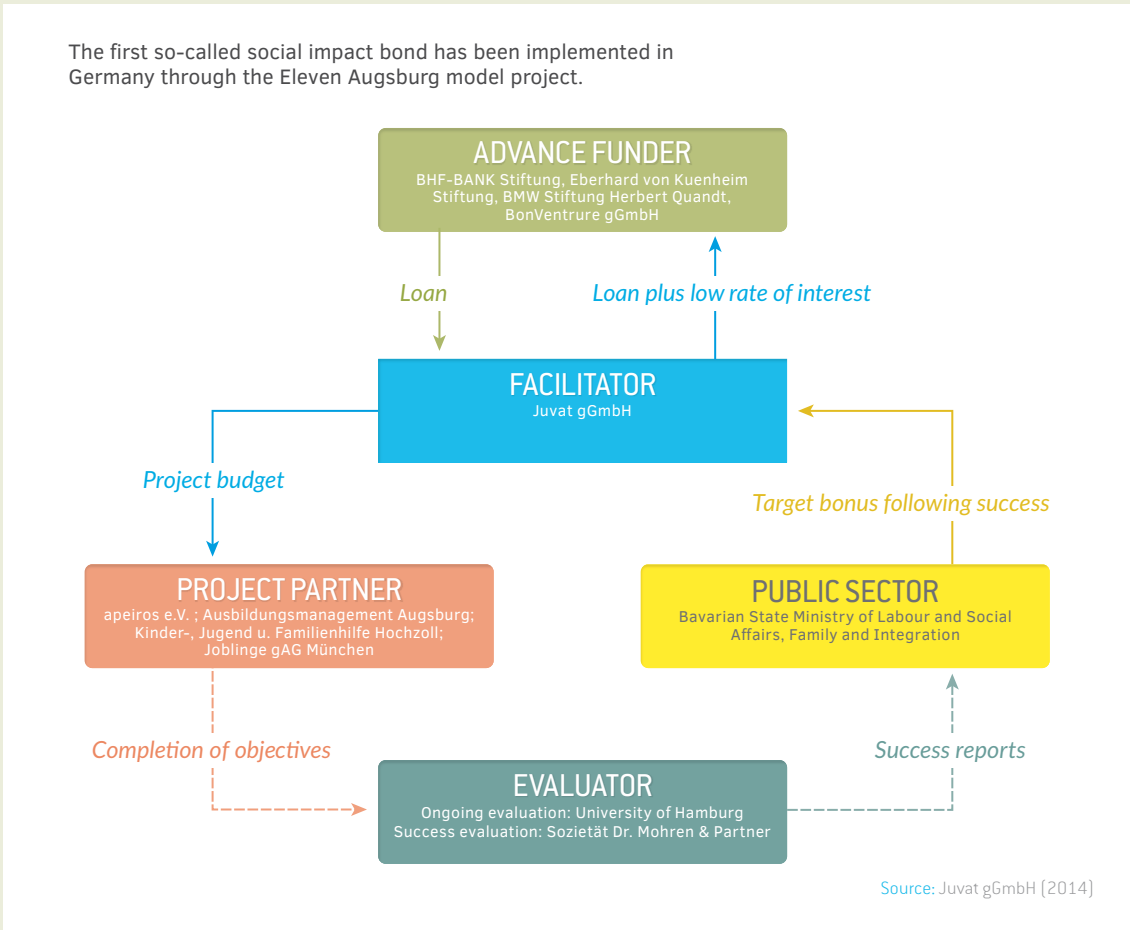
The first so-called social impact bond has been implemented in Germany through the Eleven Augsburg model project.

ADVANCE FUNDER
BHF-BANK Stiftung, Eberhard von Kuenheim Stiftung, BMW Stiftung Herbert Quandt, BonVentrure gGmbH

Loan

Loan plus low rate of interest

FACILITATOR
Juvat gGmbH

Project budget

Target bonus following success

PROJECT PARTNER
apeiros e.V. ; Ausbildungsmanagement Augsburg; Kinder-, Jugend u. Familienhilfe Hochzoll; Joblinge gAG München

PUBLIC SECTOR
Bavarian State Ministry of Labour and Social Affairs, Family and Integration

Completion of objectives

Success reports

EVALUATOR
Ongoing evaluation: University of Hamburg
Success evaluation: Sozietät Dr. Mohren & Partner

Source: Juvat gGmbH (2014)